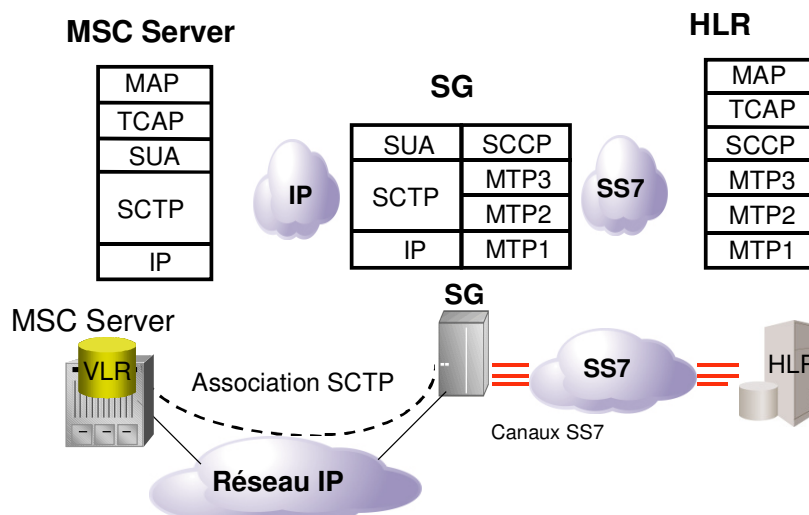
MSC Server

| MAP |
|---|
| TCAP |
| SUA |
| SCTP |
| IP |

IP

SG

| SUA | SCCP |
|---|---|
| SCTP | MTP3 |
| | MTP2 |
| IP | MTP1 |

SS7

HLR

| MAP |
|---|
| TCAP |
| SCCP |
| MTP3 |
| MTP2 |
| MTP1 |

SG

MSC Server

VLR

Association SCTP

SS7

HLR

Canaux SS7

Réseau IP